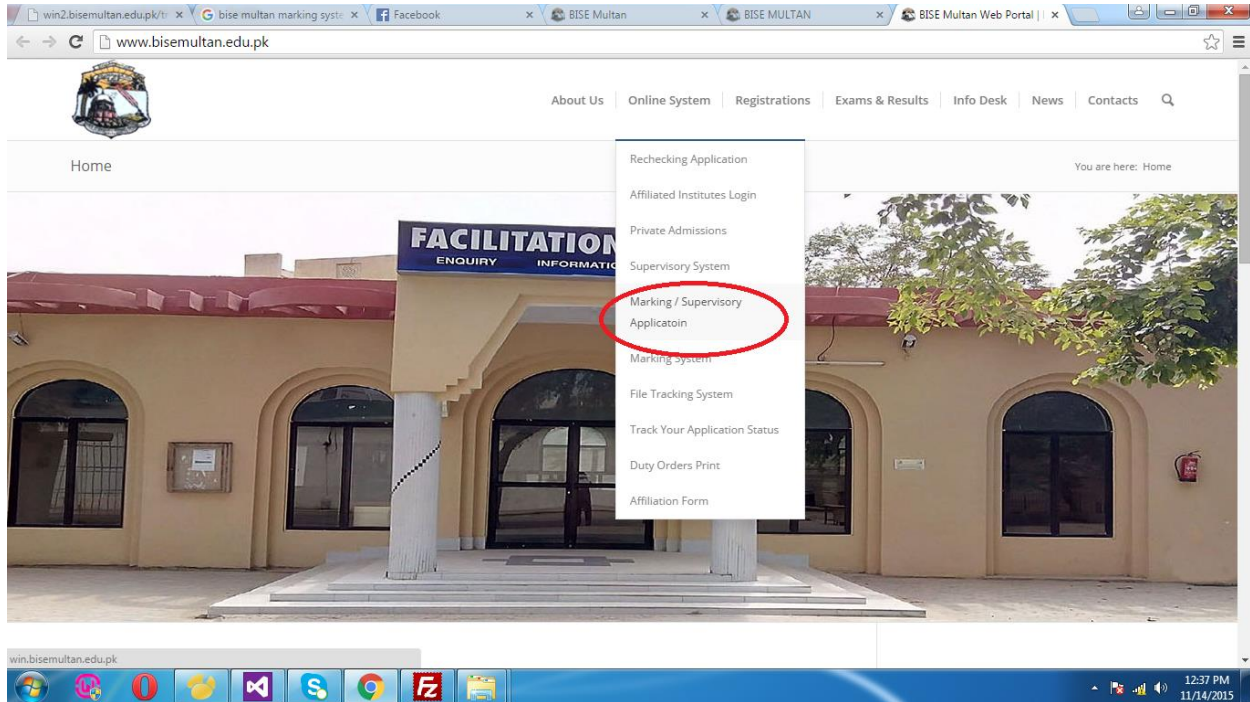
win2.bisemultan.edu.pk/tr ×
bise multan marking syste ×
Facebook ×
BISE Multan ×
BISE MULTAN ×
BISE Multan Web Portal | ×

www.bisemultan.edu.pk

About Us | Online System | Registrations | Exams & Results | Info Desk | News | Contacts

Home

You are here: Home

Rechecking Application
Affiliated Institutes Login
Private Admissions
Supervisory System
Marking / Supervisory Applicatoin
Marking System
File Tracking System
Track Your Application Status
Duty Orders Print
Affiliation Form

FACILITATION
ENQUIRY INFORMATIO

win.bisemultan.edu.pk

12:37 PM
11/14/2015